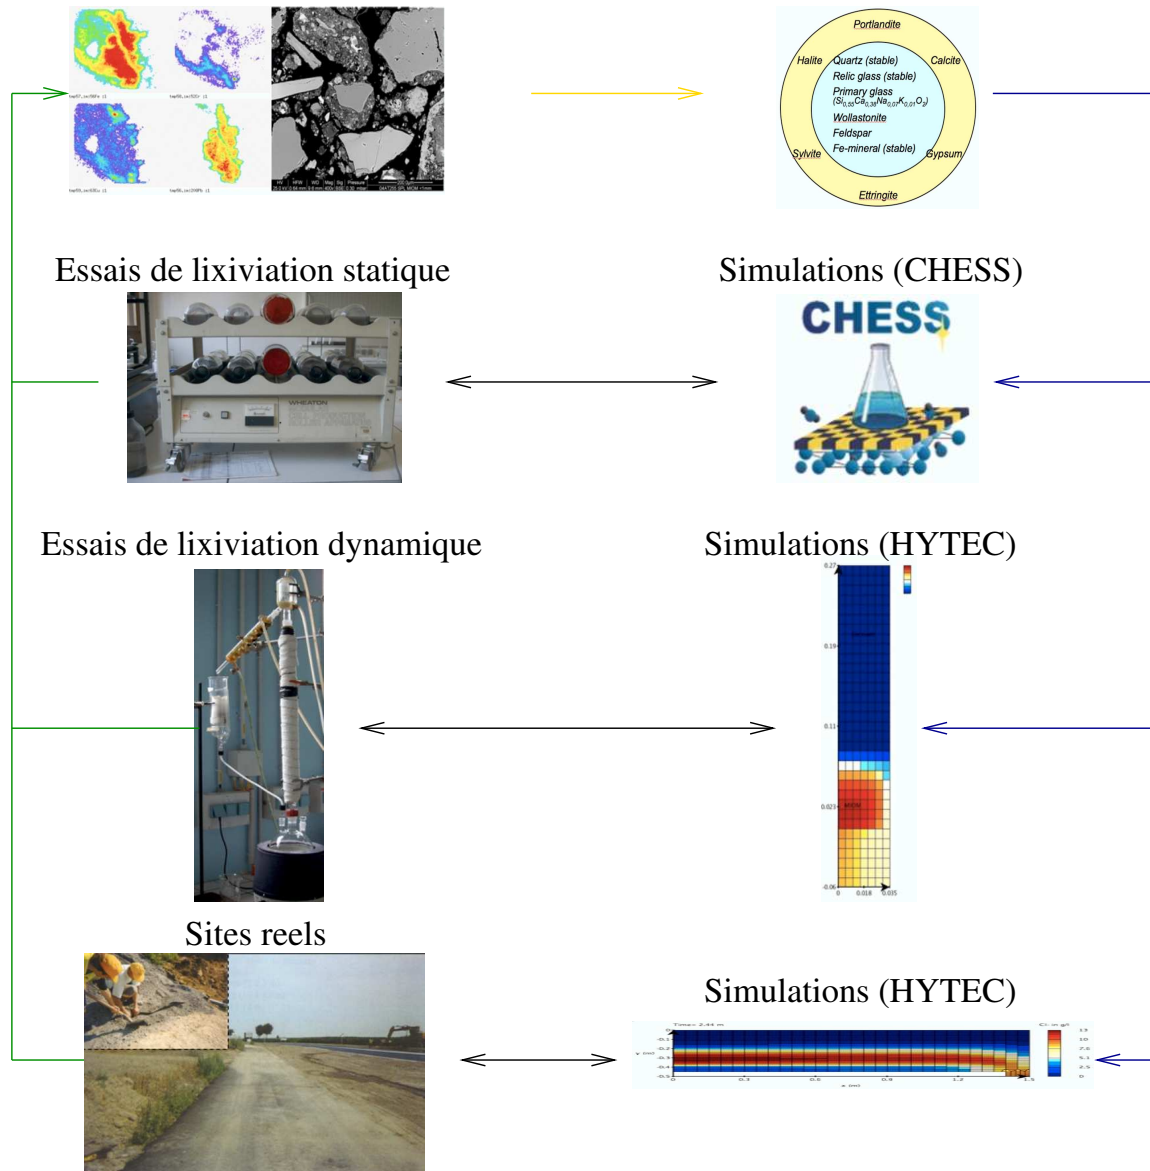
Portlandite
Halite
Calcite
Quartz (stable)
Relic glass (stable)
Primary glass
$(Si_{0.55}Ca_{0.38}Na_{0.07}K_{0.01}O_{2})$
Wollastonite
Feldspar
Fe-mineral (stable)
Sylvite
Gypsum
Ettringite

Essais de lixiviation statique

Simulations (CHESS)

CHESS

WHEATON

Essais de lixiviation dynamique

Simulations (HYTEC)

MIOM

Sites reels

Simulations (HYTEC)